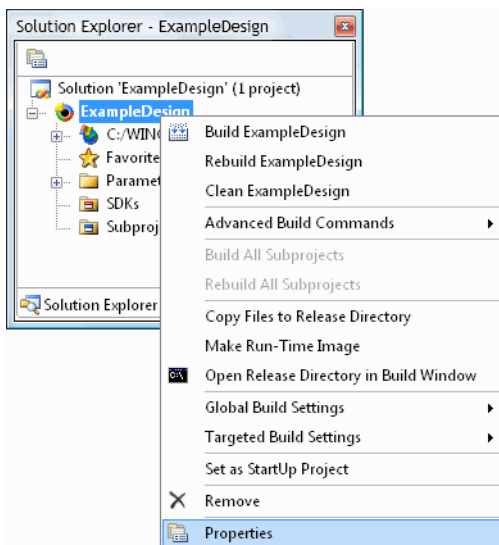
Solution Explorer - ExampleDesign

Solution 'ExampleDesign' (1 project)
ExampleDesign
C:/WIN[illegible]
Favorite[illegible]
Paramet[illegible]
SDKs
Subproj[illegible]

Solution Explorer

Build ExampleDesign
Rebuild ExampleDesign
Clean ExampleDesign
Advanced Build Commands
Build All Subprojects
Rebuild All Subprojects
Copy Files to Release Directory
Make Run-Time Image
Open Release Directory in Build Window
Global Build Settings
Targeted Build Settings
Set as StartUp Project
Remove
Properties